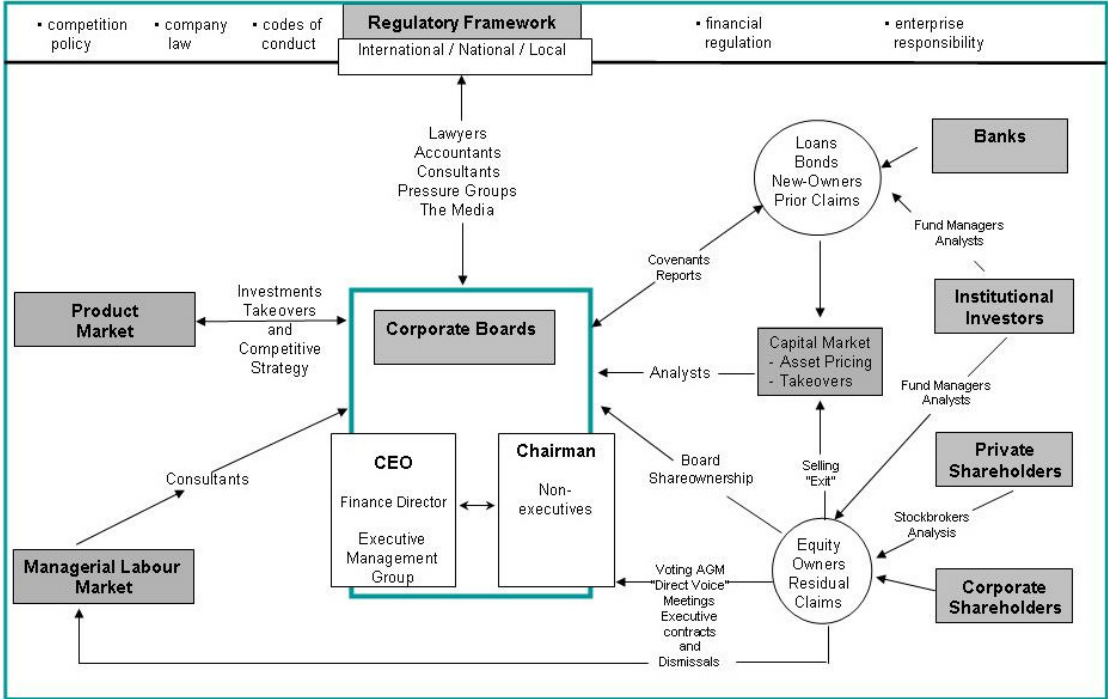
▪ competition policy
▪ company law
▪ codes of conduct

Regulatory Framework
International / National / Local

▪ financial regulation
▪ enterprise responsibility

Lawyers
Accountants
Consultants
Pressure Groups
The Media

Loans
Bonds
New-Owners
Prior Claims

Banks

Fund Managers
Analysts

Covenants
Reports

Product Market

Investments
Takeovers
and
Competitive
Strategy

Corporate Boards

Institutional Investors

Capital Market
- Asset Pricing
- Takeovers

Analysts

Fund Managers
Analysts

Consultants

CEO
Finance Director
Executive Management Group

Chairman
Non-executives

Board
Shareownership

Selling
"Exit"

Private Shareholders

Stockbrokers
Analysis

Managerial Labour Market

Voting AGM
"Direct Voice"
Meetings
Executive
contracts
and
Dismissals

Equity
Owners
Residual
Claims

Corporate Shareholders